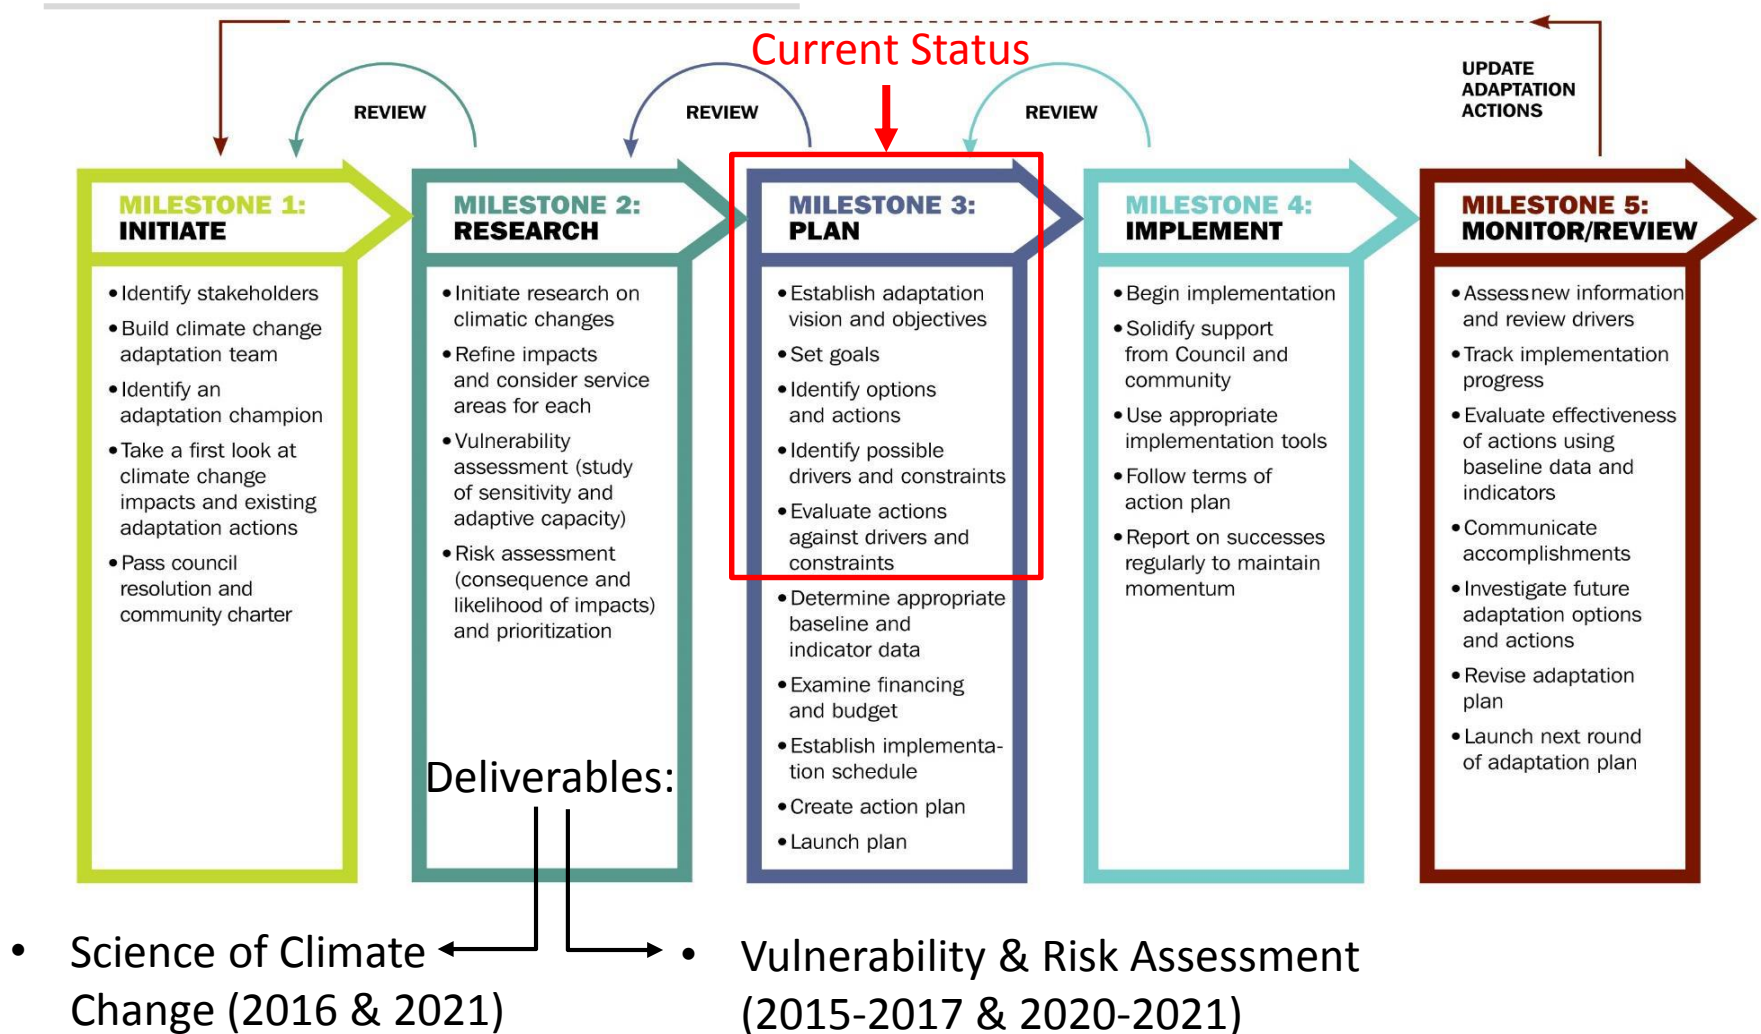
Current Status

REVIEW

REVIEW

REVIEW

UPDATE ADAPTATION ACTIONS

MILESTONE 1: INITIATE

• Identify stakeholders
• Build climate change adaptation team
• Identify an adaptation champion
• Take a first look at climate change impacts and existing adaptation actions
• Pass council resolution and community charter

MILESTONE 2: RESEARCH

• Initiate research on climatic changes
• Refine impacts and consider service areas for each
• Vulnerability assessment (study of sensitivity and adaptive capacity)
• Risk assessment (consequence and likelihood of impacts) and prioritization

MILESTONE 3: PLAN

• Establish adaptation vision and objectives
• Set goals
• Identify options and actions
• Identify possible drivers and constraints
• Evaluate actions against drivers and constraints
• Determine appropriate baseline and indicator data
• Examine financing and budget
• Establish implementation schedule
• Create action plan
• Launch plan

MILESTONE 4: IMPLEMENT

• Begin implementation
• Solidify support from Council and community
• Use appropriate implementation tools
• Follow terms of action plan
• Report on successes regularly to maintain momentum

MILESTONE 5: MONITOR/REVIEW

• Assess new information and review drivers
• Track implementation progress
• Evaluate effectiveness of actions using baseline data and indicators
• Communicate accomplishments
• Investigate future adaptation options and actions
• Revise adaptation plan
• Launch next round of adaptation plan

Deliverables:

• Science of Climate Change (2016 & 2021)

• Vulnerability & Risk Assessment (2015-2017 & 2020-2021)